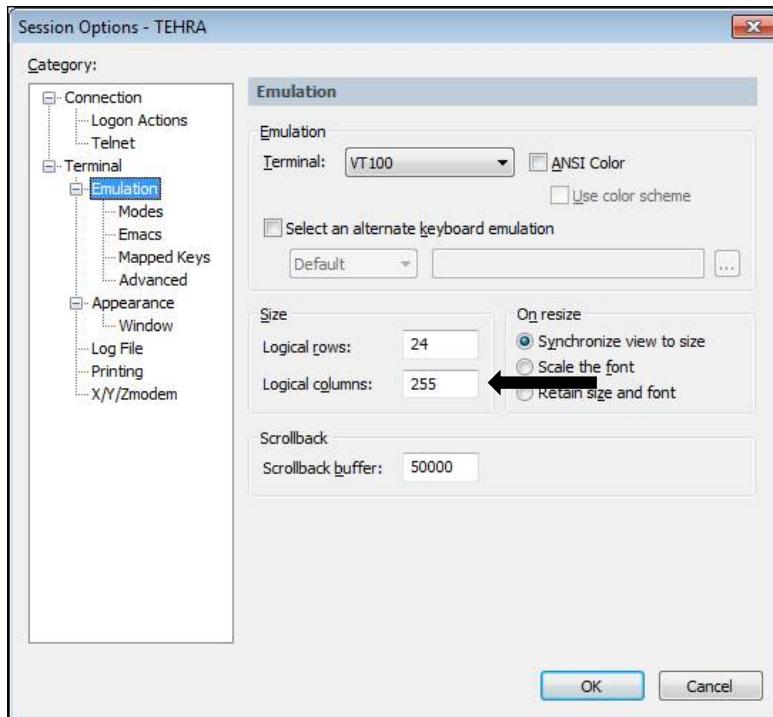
Session Options - TEHRA

Category:

Connection
Logon Actions
Telnet
Terminal
Emulation
Modes
Emacs
Mapped Keys
Advanced
Appearance
Window
Log File
Printing
X/Y/Zmodem

Emulation

Emulation
Terminal: VT100
ANSI Color
Use color scheme
Select an alternate keyboard emulation
Default
...

Size
Logical rows: 24
Logical columns: 255

On resize
Synchronize view to size
Scale the font
Retain size and font

Scrollback
Scrollback buffer: 50000

OK
Cancel